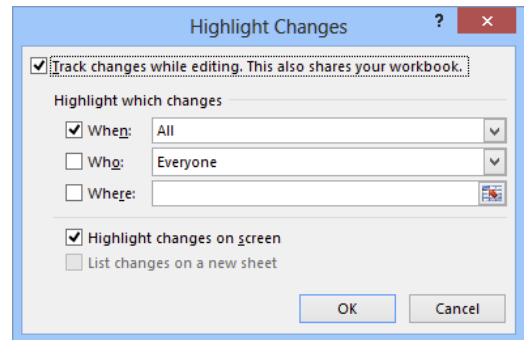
Highlight Changes
?
✕
Track changes while editing. This also shares your workbook.
Highlight which changes
When: All
Who: Everyone
Where:
Highlight changes on screen
List changes on a new sheet
OK
Cancel